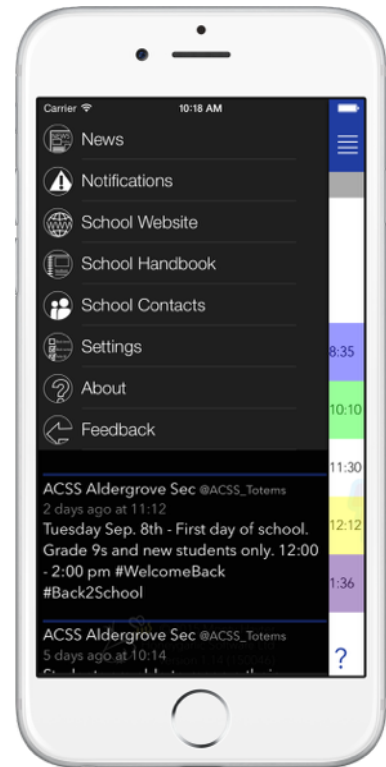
Carrier
10:18 AM

News
Notifications
School Website
School Handbook
School Contacts
Settings
About
Feedback

8:35
10:10
11:30
12:12
1:36
?

ACSS Aldergrove Sec @ACSS_Totems
2 days ago at 11:12
Tuesday Sep. 8th - First day of school. Grade 9s and new students only. 12:00 - 2:00 pm #WelcomeBack #Back2School

ACSS Aldergrove Sec @ACSS_Totems
5 days ago at 10:14
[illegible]